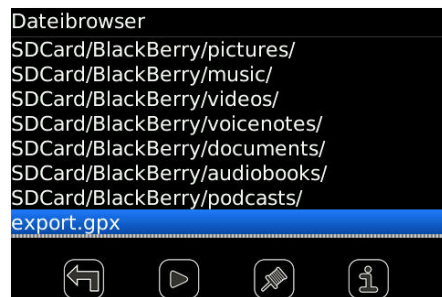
Dateibrowser
SDCard/BlackBerry/pictures/
SDCard/BlackBerry/music/
SDCard/BlackBerry/videos/
SDCard/BlackBerry/voicenotes/
SDCard/BlackBerry/documents/
SDCard/BlackBerry/audiobooks/
SDCard/BlackBerry/podcasts/
export.gpx